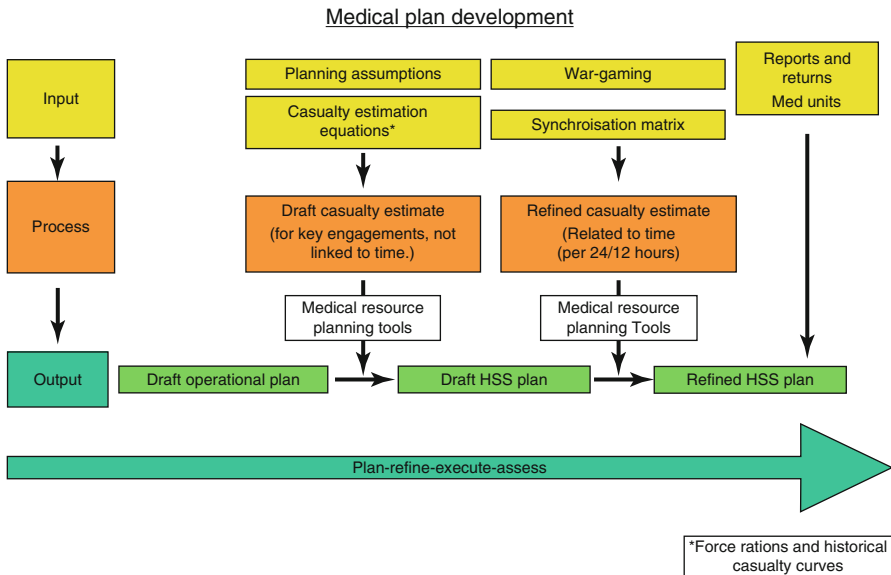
Medical plan development

Input

Process

Output

Planning assumptions

Casualty estimation equations*

War-gaming

Synchroisation matrix

Reports and returns
Med units

Draft casualty estimate (for key engagements, not linked to time.)

Refined casualty estimate (Related to time (per 24/12 hours)

Medical resource planning tools

Medical resource planning Tools

Draft operational plan

Draft HSS plan

Refined HSS plan

Plan-refine-execute-assess

*Force rations and historical casualty curves